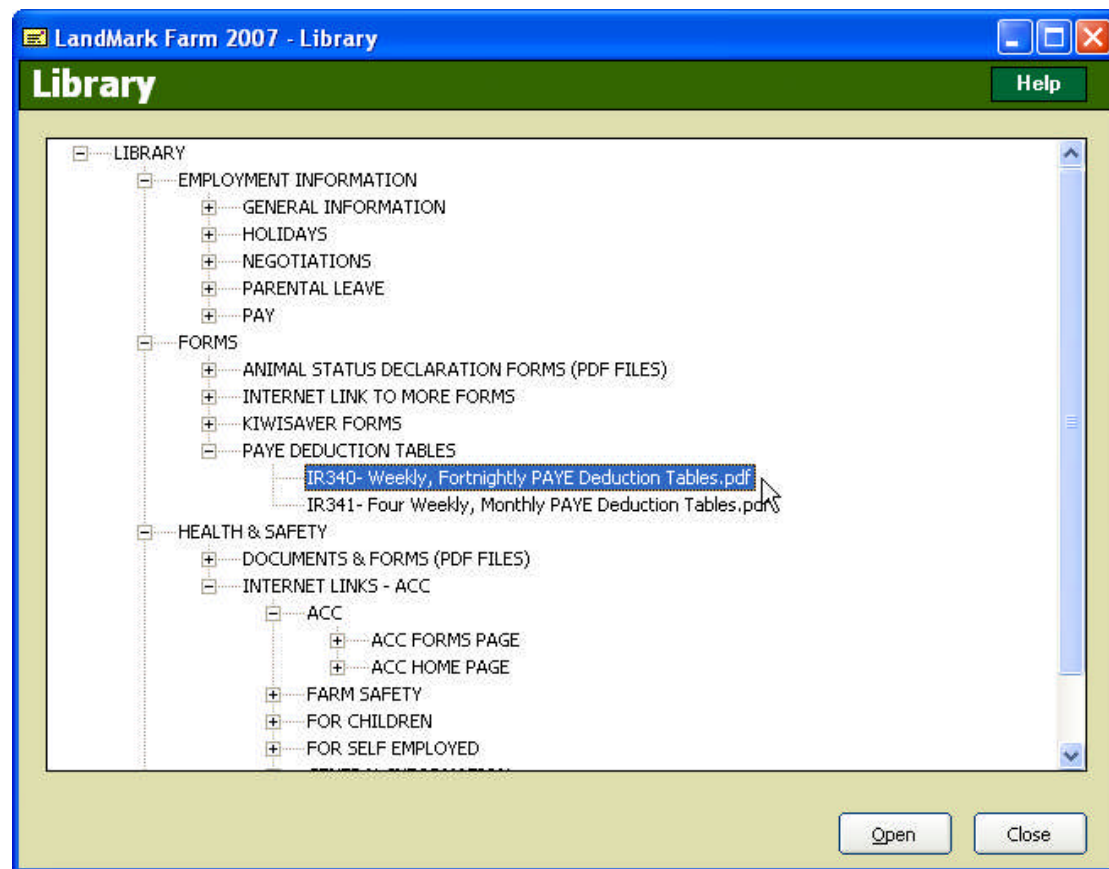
LandMark Farm 2007 - Library

Library

Help

LIBRARY
EMPLOYMENT INFORMATION
GENERAL INFORMATION
HOLIDAYS
NEGOTIATIONS
PARENTAL LEAVE
PAY
FORMS
ANIMAL STATUS DECLARATION FORMS (PDF FILES)
INTERNET LINK TO MORE FORMS
KIWISAVER FORMS
PAYE DEDUCTION TABLES
IR340- Weekly, Fortnightly PAYE Deduction Tables.pdf
IR341- Four Weekly, Monthly PAYE Deduction Tables.pdf
HEALTH & SAFETY
DOCUMENTS & FORMS (PDF FILES)
INTERNET LINKS - ACC
ACC
ACC FORMS PAGE
ACC HOME PAGE
FARM SAFETY
FOR CHILDREN
FOR SELF EMPLOYED
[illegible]

Open

Close